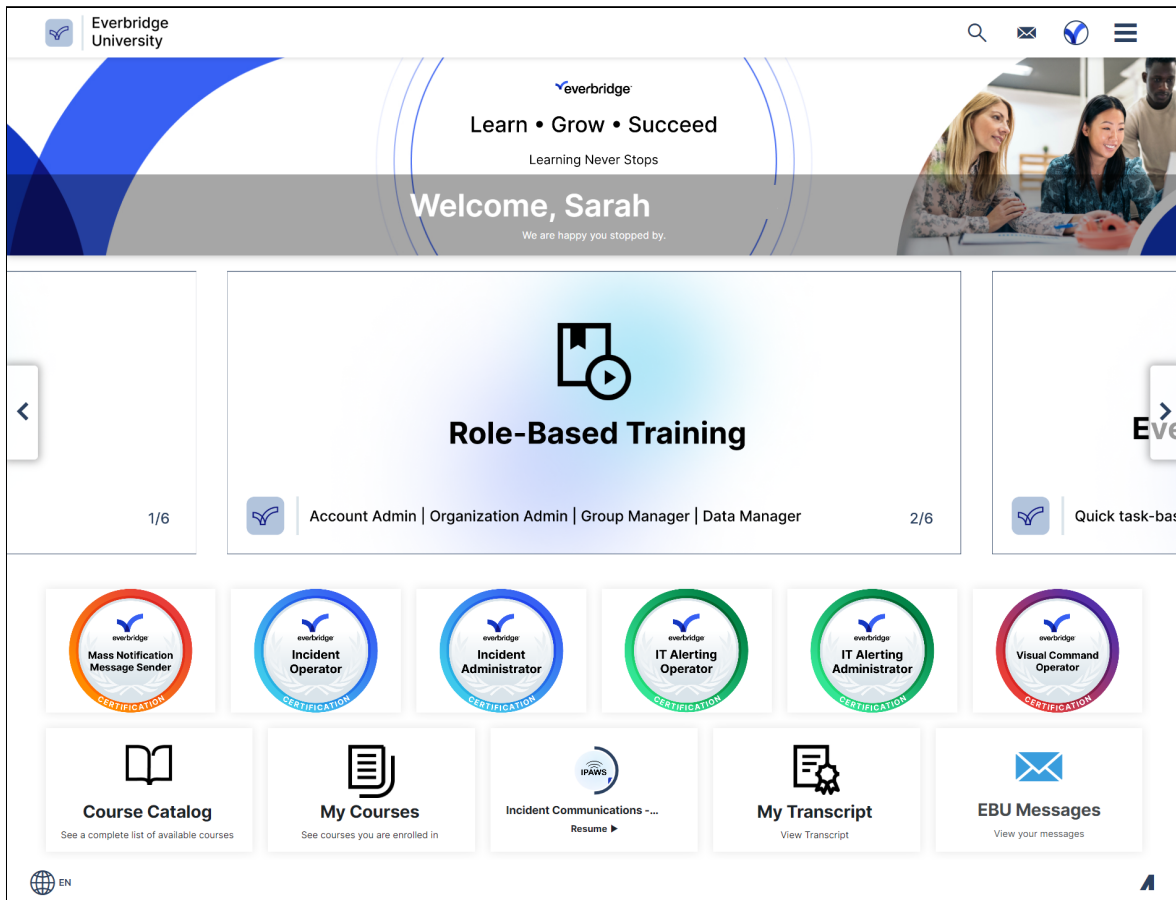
Everbridge University

everbridge

Learn • Grow • Succeed

Learning Never Stops

Welcome, Sarah

We are happy you stopped by.

1/6

Role-Based Training

Account Admin | Organization Admin | Group Manager | Data Manager

2/6

Eve

Quick task-bas

everbridge Mass Notification Message Sender CERTIFICATION

everbridge Incident Operator CERTIFICATION

everbridge Incident Administrator CERTIFICATION

everbridge IT Alerting Operator CERTIFICATION

everbridge IT Alerting Administrator CERTIFICATION

everbridge Visual Command Operator CERTIFICATION

Course Catalog
See a complete list of available courses

My Courses
See courses you are enrolled in

IPAWS
Incident Communications -...
Resume ▶

My Transcript
View Transcript

EBU Messages
View your messages

EN